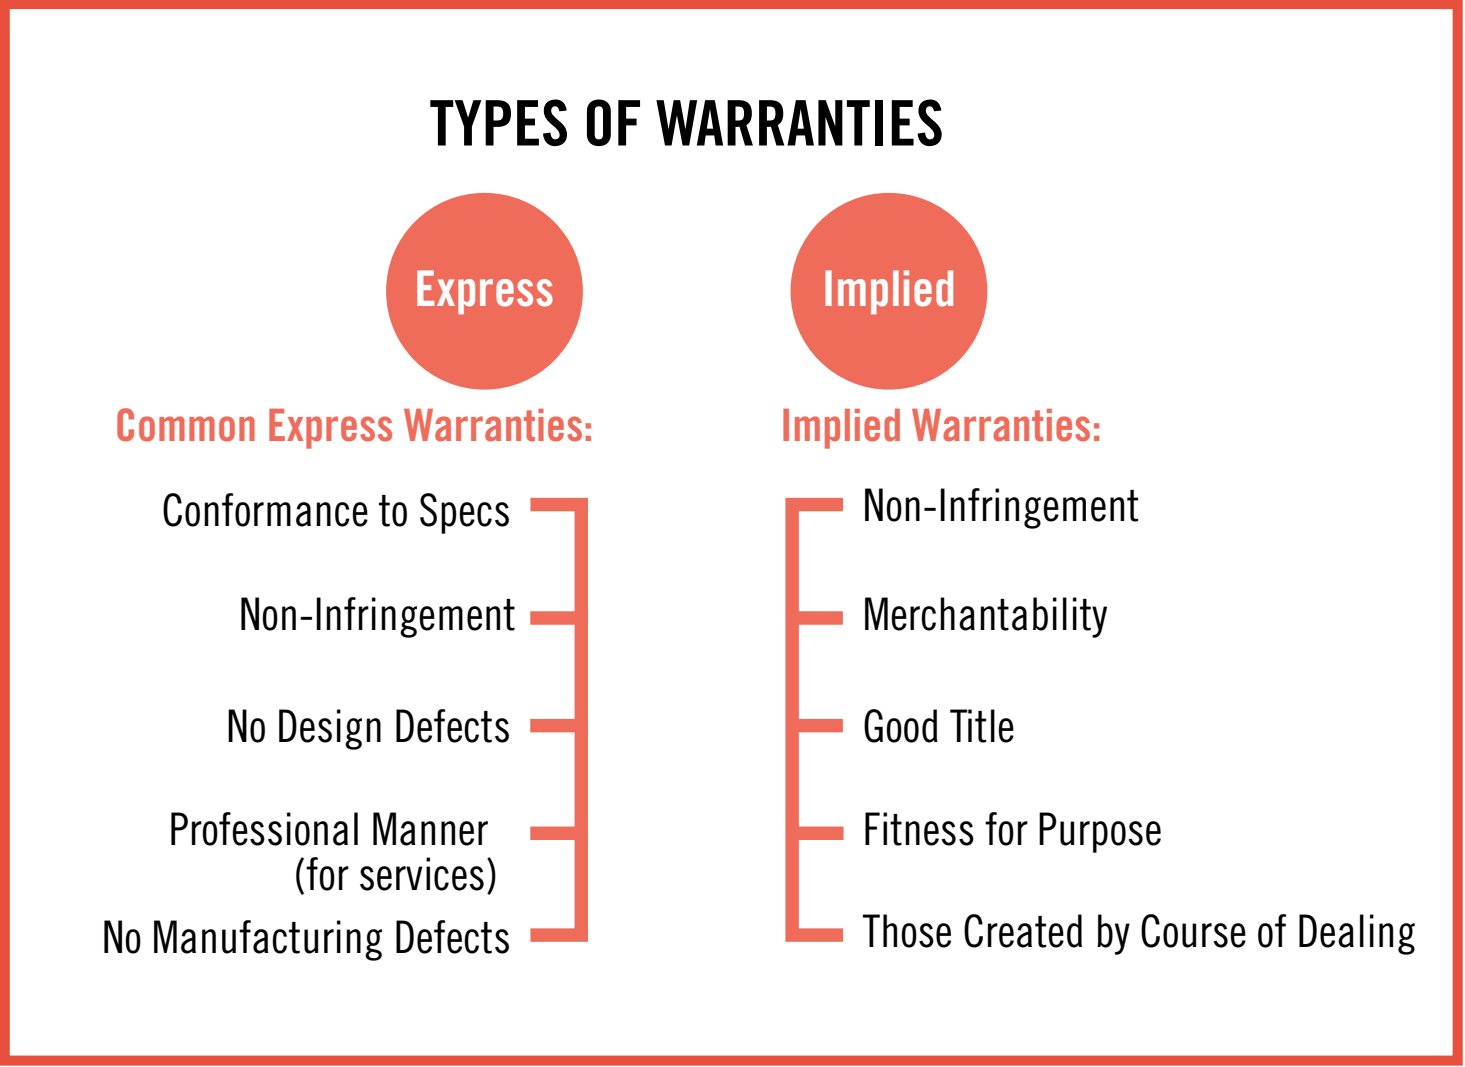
TYPES OF WARRANTIES

Express

Implied

Common Express Warranties:

Conformance to Specs

Non-Infringement

No Design Defects

Professional Manner (for services)

No Manufacturing Defects

Implied Warranties:

Non-Infringement

Merchantability

Good Title

Fitness for Purpose

Those Created by Course of Dealing